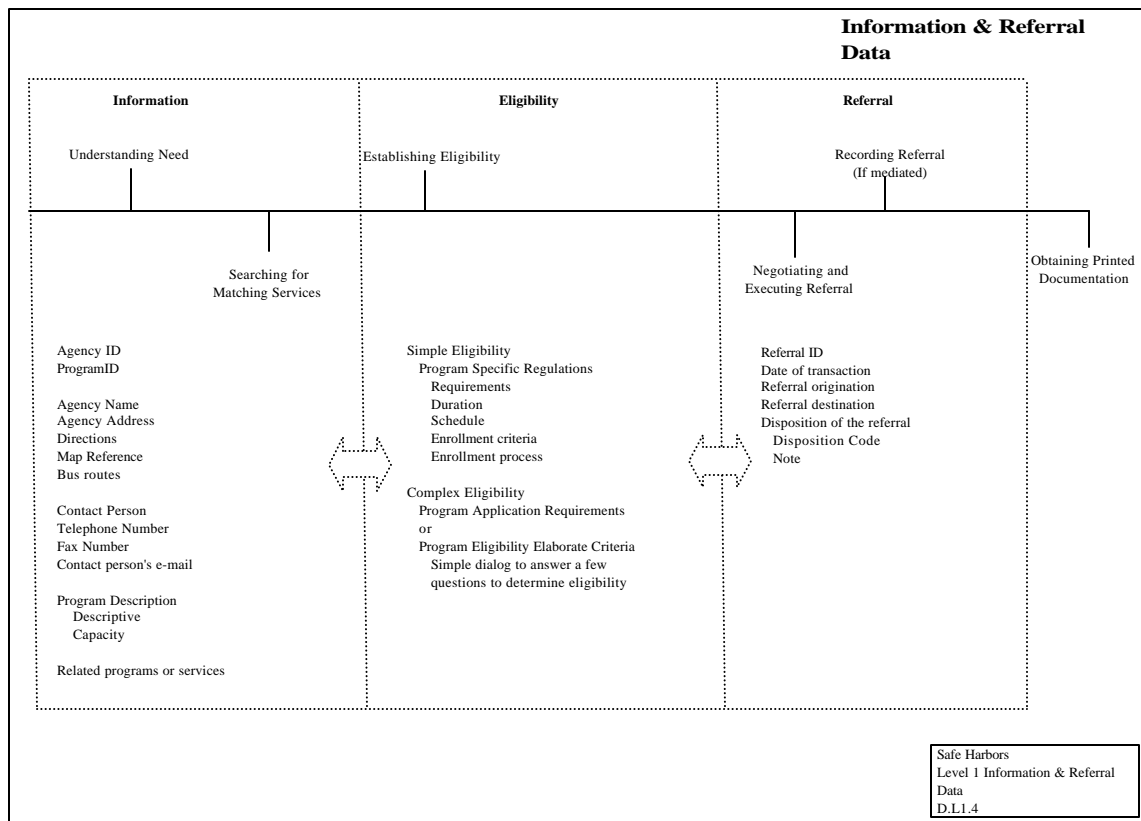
Information & Referral Data

Information

Eligibility

Referral

Understanding Need

Establishing Eligibility

Recording Referral (If mediated)

Searching for Matching Services

Negotiating and Executing Referral

Obtaining Printed Documentation

Agency ID
ProgramID

Agency Name
Agency Address
Directions
Map Reference
Bus routes

Contact Person
Telephone Number
Fax Number
Contact person's e-mail

Program Description
Descriptive
Capacity

Related programs or services

Simple Eligibility
Program Specific Regulations
Requirements
Duration
Schedule
Enrollment criteria
Enrollment process

Complex Eligibility
Program Application Requirements
or
Program Eligibility Elaborate Criteria
Simple dialog to answer a few questions to determine eligibility

Referral ID
Date of transaction
Referral origination
Referral destination
Disposition of the referral
Disposition Code
Note

Safe Harbors
Level 1 Information & Referral Data
D.L1.4